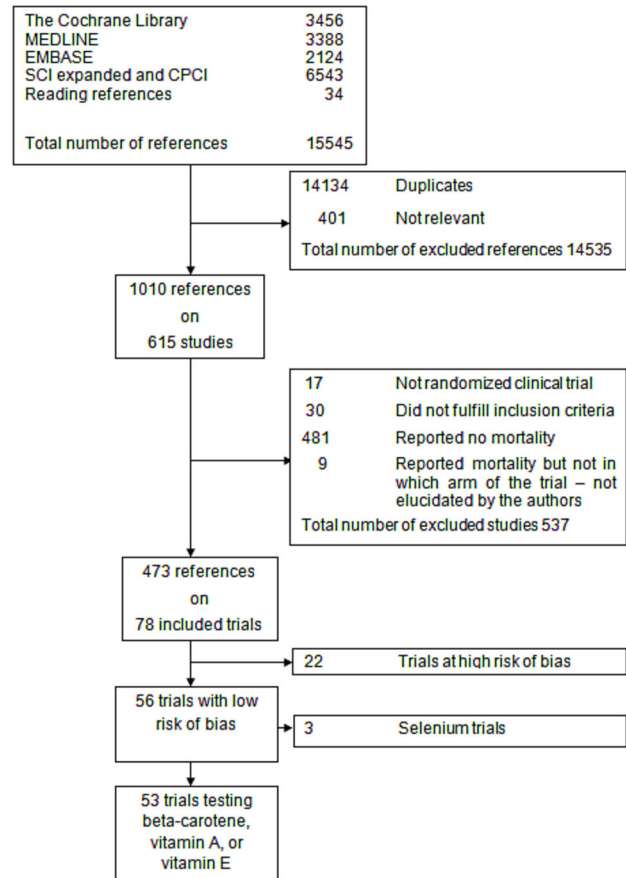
| | |
|---|---|
| The Cochrane Library | 3456 |
| MEDLINE | 3388 |
| EMBASE | 2124 |
| SCI expanded and CPCI | 6543 |
| Reading references | 34 |
| Total number of references | 15545 |

| | |
|---|---|
| 14134 | Duplicates |
| 401 | Not relevant |

Total number of excluded references 14535

1010 references on 615 studies

| | |
|---|---|
| 17 | Not randomized clinical trial |
| 30 | Did not fulfill inclusion criteria |
| 481 | Reported no mortality |
| 9 | Reported mortality but not in which arm of the trial – not elucidated by the authors |

Total number of excluded studies 537

473 references on 78 included trials

22 Trials at high risk of bias

56 trials with low risk of bias

3 Selenium trials

53 trials testing beta-carotene, vitamin A, or vitamin E